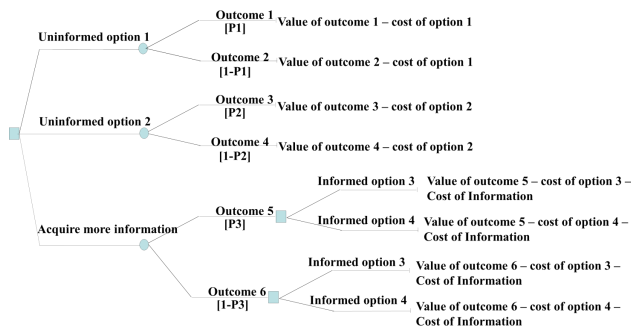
Uninformed option 1

Outcome 1 [P1] Value of outcome 1 – cost of option 1

Outcome 2 [1-P1] Value of outcome 2 – cost of option 1

Uninformed option 2

Outcome 3 [P2] Value of outcome 3 – cost of option 2

Outcome 4 [1-P2] Value of outcome 4 – cost of option 2

Acquire more information

Outcome 5 [P3]

Informed option 3 Value of outcome 5 – cost of option 3 – Cost of Information

Informed option 4 Value of outcome 5 – cost of option 4 – Cost of Information

Outcome 6 [1-P3]

Informed option 3 Value of outcome 6 – cost of option 3 – Cost of Information

Informed option 4 Value of outcome 6 – cost of option 4 – Cost of Information